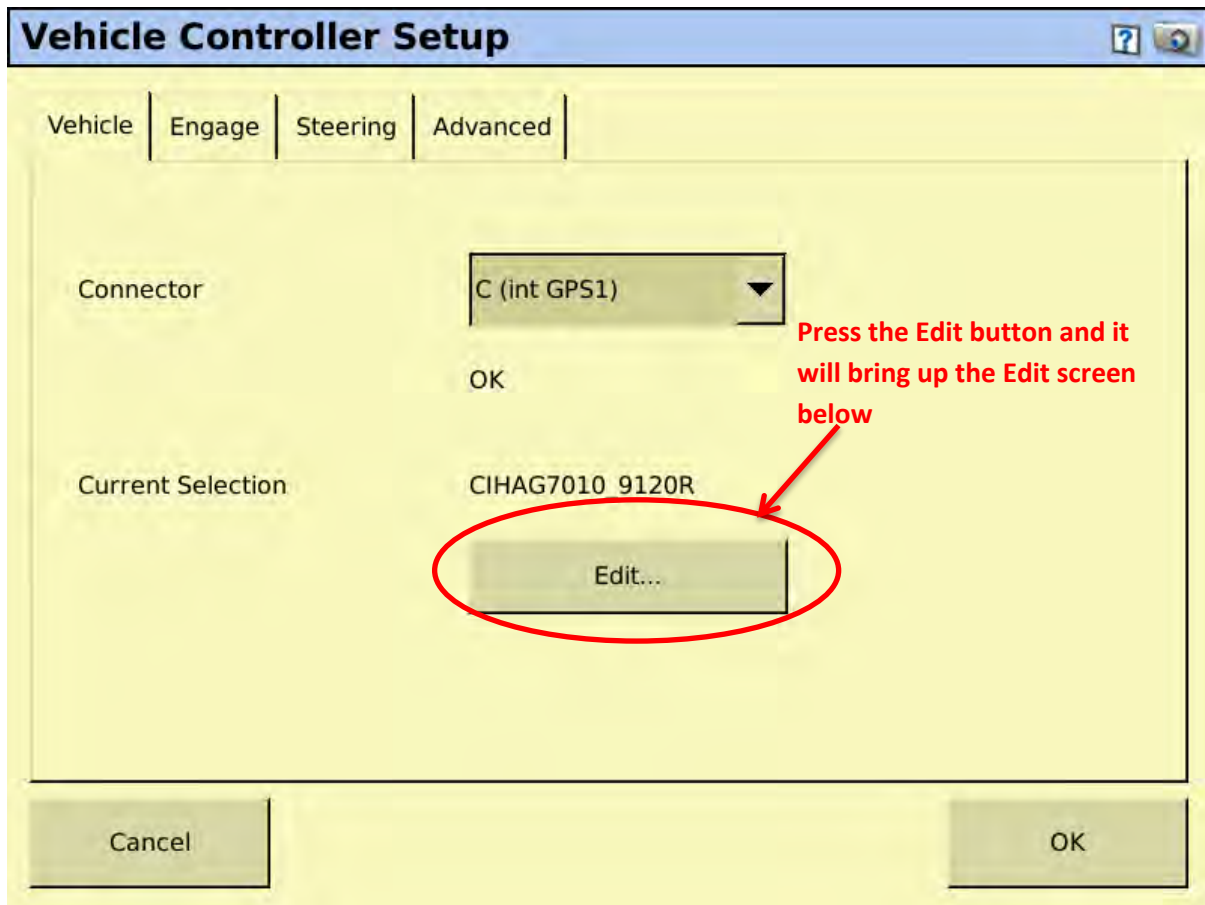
Vehicle Controller Setup

?

Vehicle | Engage | Steering | Advanced

Connector

C (int GPS1)

Press the Edit button and it will bring up the Edit screen below

OK

Current Selection

CIHAG7010_9120R

Edit...

Cancel

OK